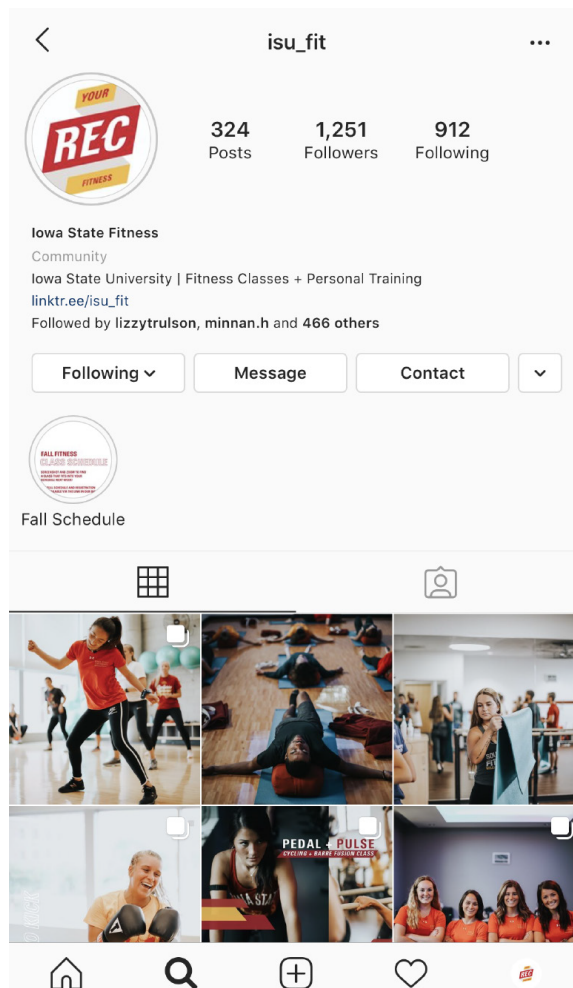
isu_fit

YOUR REC FITNESS

324 Posts
1,251 Followers
912 Following

Iowa State Fitness
Community
Iowa State University | Fitness Classes + Personal Training
linktr.ee/isu_fit
Followed by lizzytrulson, minnan.h and 466 others

Following
Message
Contact

FALL FITNESS CLASS SCHEDULE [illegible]
Fall Schedule

PEDAL + PULSE
CYCLING + BARRE FUSION CLASS